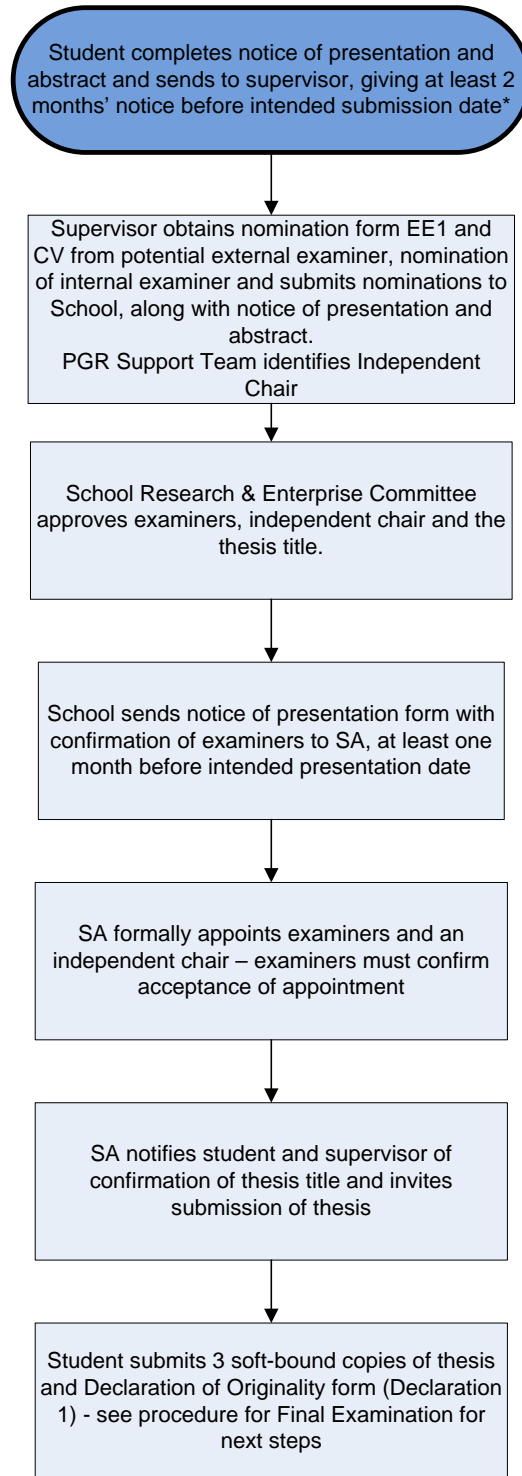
Student completes notice of presentation and abstract and sends to supervisor, giving at least 2 months' notice before intended submission date*

Supervisor obtains nomination form EE1 and CV from potential external examiner, nomination of internal examiner and submits nominations to School, along with notice of presentation and abstract.
PGR Support Team identifies Independent Chair

School Research & Enterprise Committee approves examiners, independent chair and the thesis title.

School sends notice of presentation form with confirmation of examiners to SA, at least one month before intended presentation date

SA formally appoints examiners and an independent chair – examiners must confirm acceptance of appointment

SA notifies student and supervisor of confirmation of thesis title and invites submission of thesis

Student submits 3 soft-bound copies of thesis and Declaration of Originality form (Declaration 1) - see procedure for Final Examination for next steps